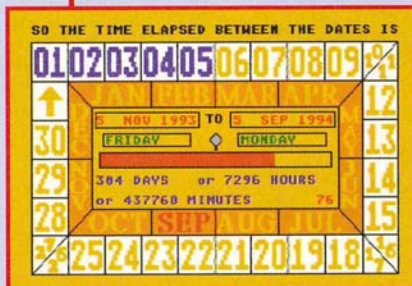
SO THE TIME ELAPSED BETWEEN THE DATES IS

01 02 03 04 05 06 07 08 09 1/11

JAN FEB MAR APR

12

5 NOV 1993 TO 5 SEP 1994

30 DEC MAY 13

FRIDAY MONDAY

29 NOV JUN 14

304 DAYS or 7296 HOURS

28 or 437760 MINUTES 76 15

OCT SEP AUG JUL

26/27 25 24 23 22 21 20 19 18 17/16